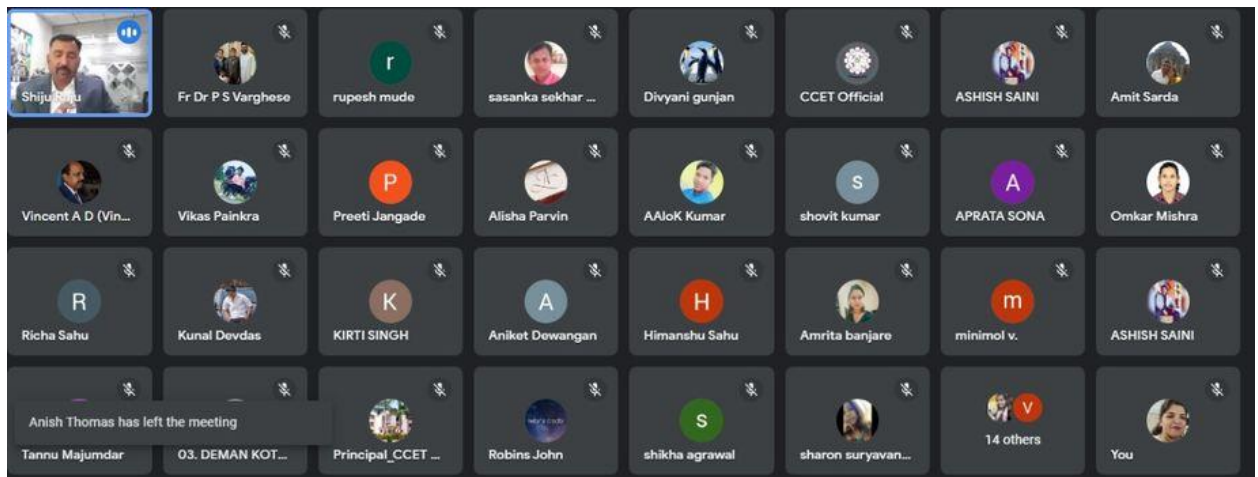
Shiju Raju
Fr Dr P S Varghese
r
rupesh mude
sasanka sekhar ...
Divyani gunjan
CCET Official
ASHISH SAINI
Amit Sarda

Vincent A D (Vin...
Vikas Painkra
P
Preeti Jangade
Alisha Parvin
AAloK Kumar
s
shovit kumar
A
APRATA SONA
Omkar Mishra

R
Richa Sahu
Kunal Devdas
K
KIRTI SINGH
A
Aniket Dewangan
H
Himanshu Sahu
Amrita banjare
m
minimol v.
ASHISH SAINI

Anish Thomas has left the meeting
Tannu Majumdar
03. DEMAN KOT...
Principal_CCET ...
Robins John
S
shikha agrawal
sharon suryavan...
V
14 others
You